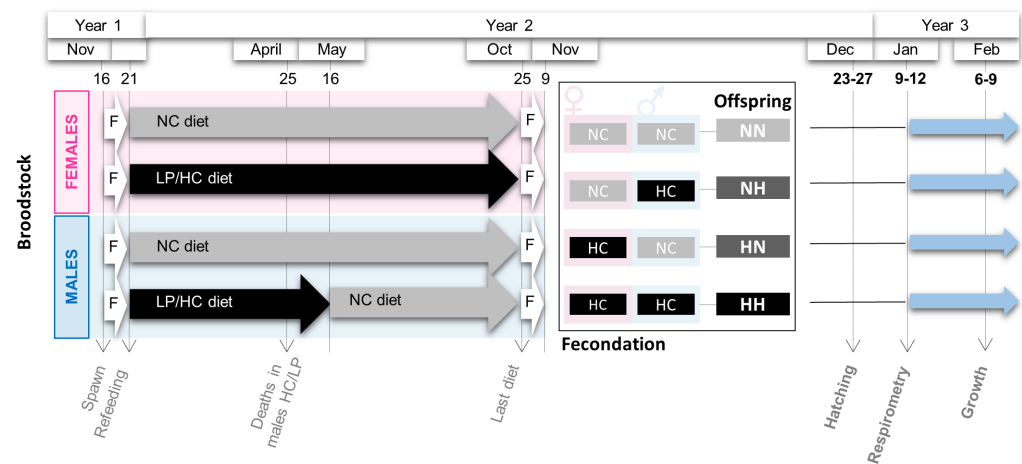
Year 1
Year 2
Year 3
Nov
April
May
Oct
Nov
Dec
Jan
Feb
16 21
25
16
25 9
23-27
9-12
6-9

Broodstock
FEMALES
MALES

F
NC diet
F
F
LP/HC diet
F
F
NC diet
F
F
LP/HC diet
NC diet
F

♀ ♂ Offspring
NC NC NN
NC HC NH
HC NC HN
HC HC HH
Fecondation

Spawn
Refeeding
Deaths in males HC/LP
Last diet
Hatching
Respirometry
Growth